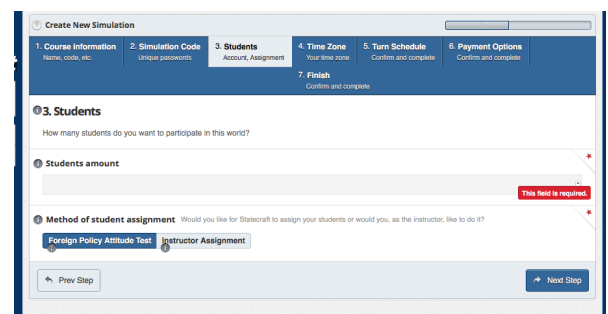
Create New Simulation

1. Course Information
Name, code, etc.

2. Simulation Code
Unique passwords

3. Students
Account, Assignment

4. Time Zone
Your time zone

5. Turn Schedule
Confirm and complete

6. Payment Options
Confirm and complete

7. Finish
Confirm and complete

3. Students

How many students do you want to participate in this world?

Students amount *

This field is required.

Method of student assignment Would you like for Statecraft to assign your students or would you, as the instructor, like to do it? *

Foreign Policy Attitude Test
Instructor Assignment

Prev Step

Next Step